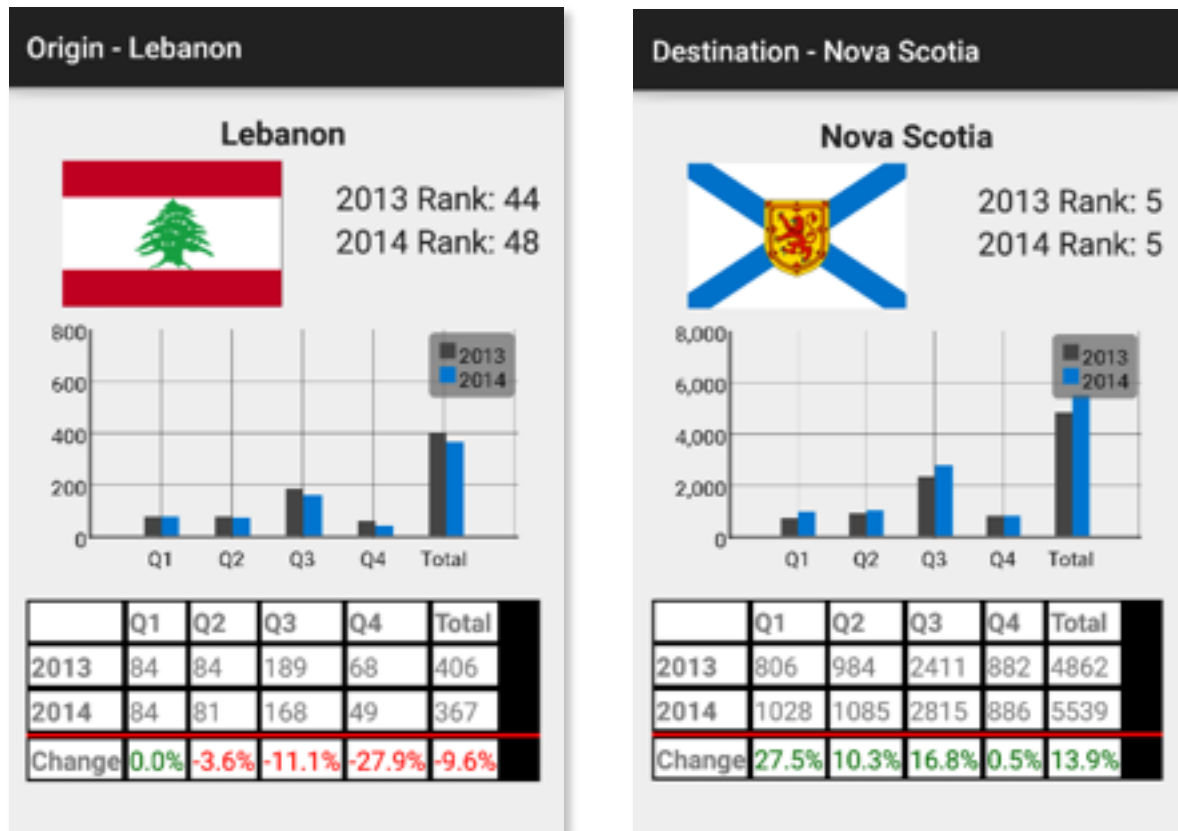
Origin - Lebanon

Lebanon

2013 Rank: 44
2014 Rank: 48

800
600
400
200
0

2013
2014

Q1 Q2 Q3 Q4 Total

| | Q1 | Q2 | Q3 | Q4 | Total |
|---|---|---|---|---|---|
| 2013 | 84 | 84 | 189 | 68 | 406 |
| 2014 | 84 | 81 | 168 | 49 | 367 |
| Change | 0.0% | -3.6% | -11.1% | -27.9% | -9.6% |

Destination - Nova Scotia

Nova Scotia

2013 Rank: 5
2014 Rank: 5

8,000
6,000
4,000
2,000
0

2013
2014

Q1 Q2 Q3 Q4 Total

| | Q1 | Q2 | Q3 | Q4 | Total |
|---|---|---|---|---|---|
| 2013 | 806 | 984 | 2411 | 882 | 4862 |
| 2014 | 1028 | 1085 | 2815 | 886 | 5539 |
| Change | 27.5% | 10.3% | 16.8% | 0.5% | 13.9% |